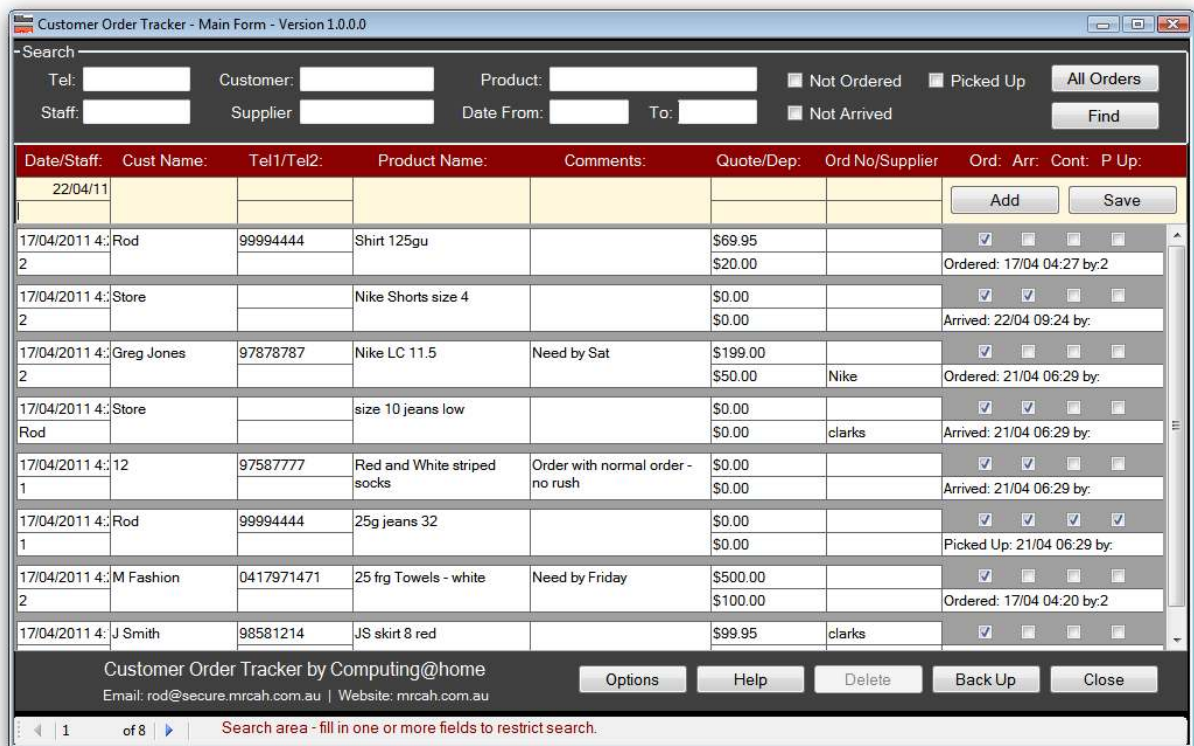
Customer Order Tracker - Main Form - Version 1.0.0.0

Search
Tel: Customer: Product: Not Ordered Picked Up All Orders
Staff: Supplier Date From: To: Not Arrived Find

| Date/Staff: | Cust Name: | Tel1/Tel2: | Product Name: | Comments: | Quote/Dep: | Ord No/Supplier | Ord: Arr: Cont: P Up: |
|---|---|---|---|---|---|---|---|
| 22/04/11 | | | | | | | Add Save |
| 17/04/2011 4: 2 | Rod | 99994444 | Shirt 125gu | | \$69.95 \$20.00 | | Ordered: 17/04 04:27 by:2 |
| 17/04/2011 4: 2 | Store | | Nike Shorts size 4 | | \$0.00 \$0.00 | | Arrived: 22/04 09:24 by: |
| 17/04/2011 4: 2 | Greg Jones | 97878787 | Nike LC 11.5 | Need by Sat | \$199.00 \$50.00 | Nike | Ordered: 21/04 06:29 by: |
| 17/04/2011 4: Rod | Store | | size 10 jeans low | | \$0.00 \$0.00 | clarks | Arrived: 21/04 06:29 by: |
| 17/04/2011 4: 1 | 12 | 97587777 | Red and White striped socks | Order with normal order - no rush | \$0.00 \$0.00 | | Arrived: 21/04 06:29 by: |
| 17/04/2011 4: 1 | Rod | 99994444 | 25g jeans 32 | | \$0.00 \$0.00 | | Picked Up: 21/04 06:29 by: |
| 17/04/2011 4: 2 | M Fashion | 0417971471 | 25 frg Towels - white | Need by Friday | \$500.00 \$100.00 | | Ordered: 17/04 04:20 by:2 |
| 17/04/2011 4: | J Smith | 98581214 | JS skirt 8 red | | \$99.95 | clarks | |

Customer Order Tracker by Computing@home
Email: rod@secure.mrcah.com.au | Website: mrcah.com.au
Options Help Delete Back Up Close

1 of 8 Search area - fill in one or more fields to restrict search.